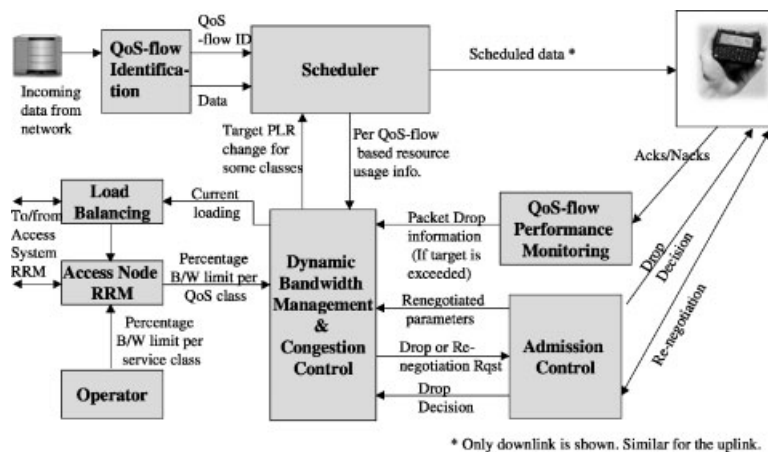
Incoming data from network

QoS-flow Identification

QoS -flow ID

Data

Scheduler

Scheduled data *

Target PLR change for some classes

Per QoS-flow based resource usage info.

Acks/Nacks

Load Balancing

Current loading

To/from Access System RRM

Access Node RRM

Percentage B/W limit per QoS class

Percentage B/W limit per service class

Operator

Dynamic Bandwidth Management & Congestion Control

Packet Drop information (If target is exceeded)

QoS-flow Performance Monitoring

Renegotiated parameters

Drop or Re-negotiation Rqst

Drop Decision

Admission Control

Drop Decision

Re-negotiation

* Only downlink is shown. Similar for the uplink.